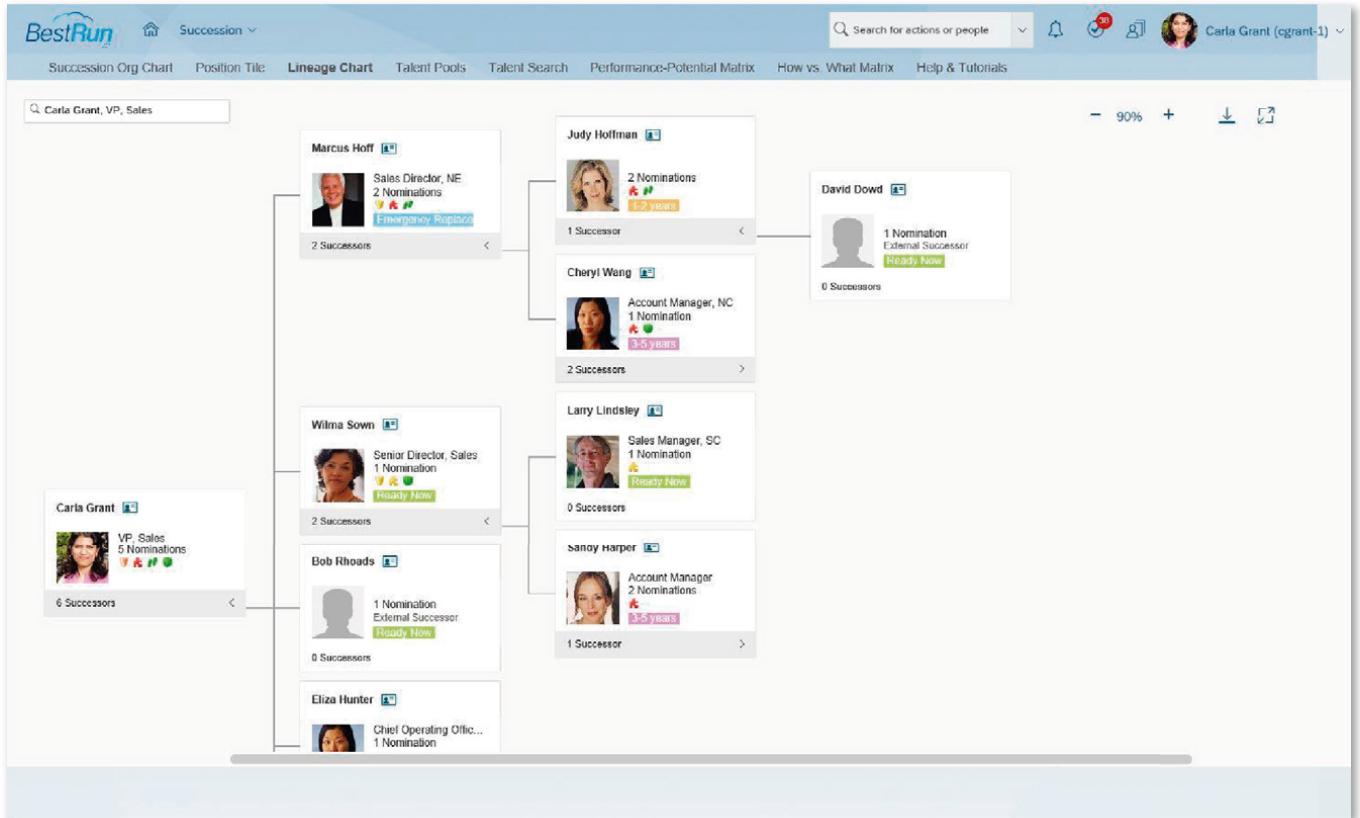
BestRun Succession

Search for actions or people

30

Carla Grant (cgrant-1)

Succession Org Chart Position Tile Lineage Chart Talent Pools Talent Search Performance-Potential Matrix How vs. What Matrix Help & Tutorials

Carla Grant, VP, Sales

− 90% +

Marcus Hoff
Sales Director, NE
2 Nominations
Emergency Replace
2 Successors

Judy Hoffman
2 Nominations
1-2 years
1 Successor

David Dowd
1 Nomination
External Successor
Ready Now
0 Successors

Cheryl Wong
Account Manager, NC
1 Nomination
3-5 years
2 Successors

Wilma Sown
Senior Director, Sales
1 Nomination
Ready Now
2 Successors

Larry Lindsley
Sales Manager, SC
1 Nomination
Ready Now
0 Successors

Carla Grant
VP, Sales
5 Nominations
6 Successors

Bob Rhoads
1 Nomination
External Successor
Ready Now
0 Successors

Sandy Harper
Account Manager
2 Nominations
3-5 years
1 Successor

Eliza Hunter
Chief Operating Offic...
1 Nomination